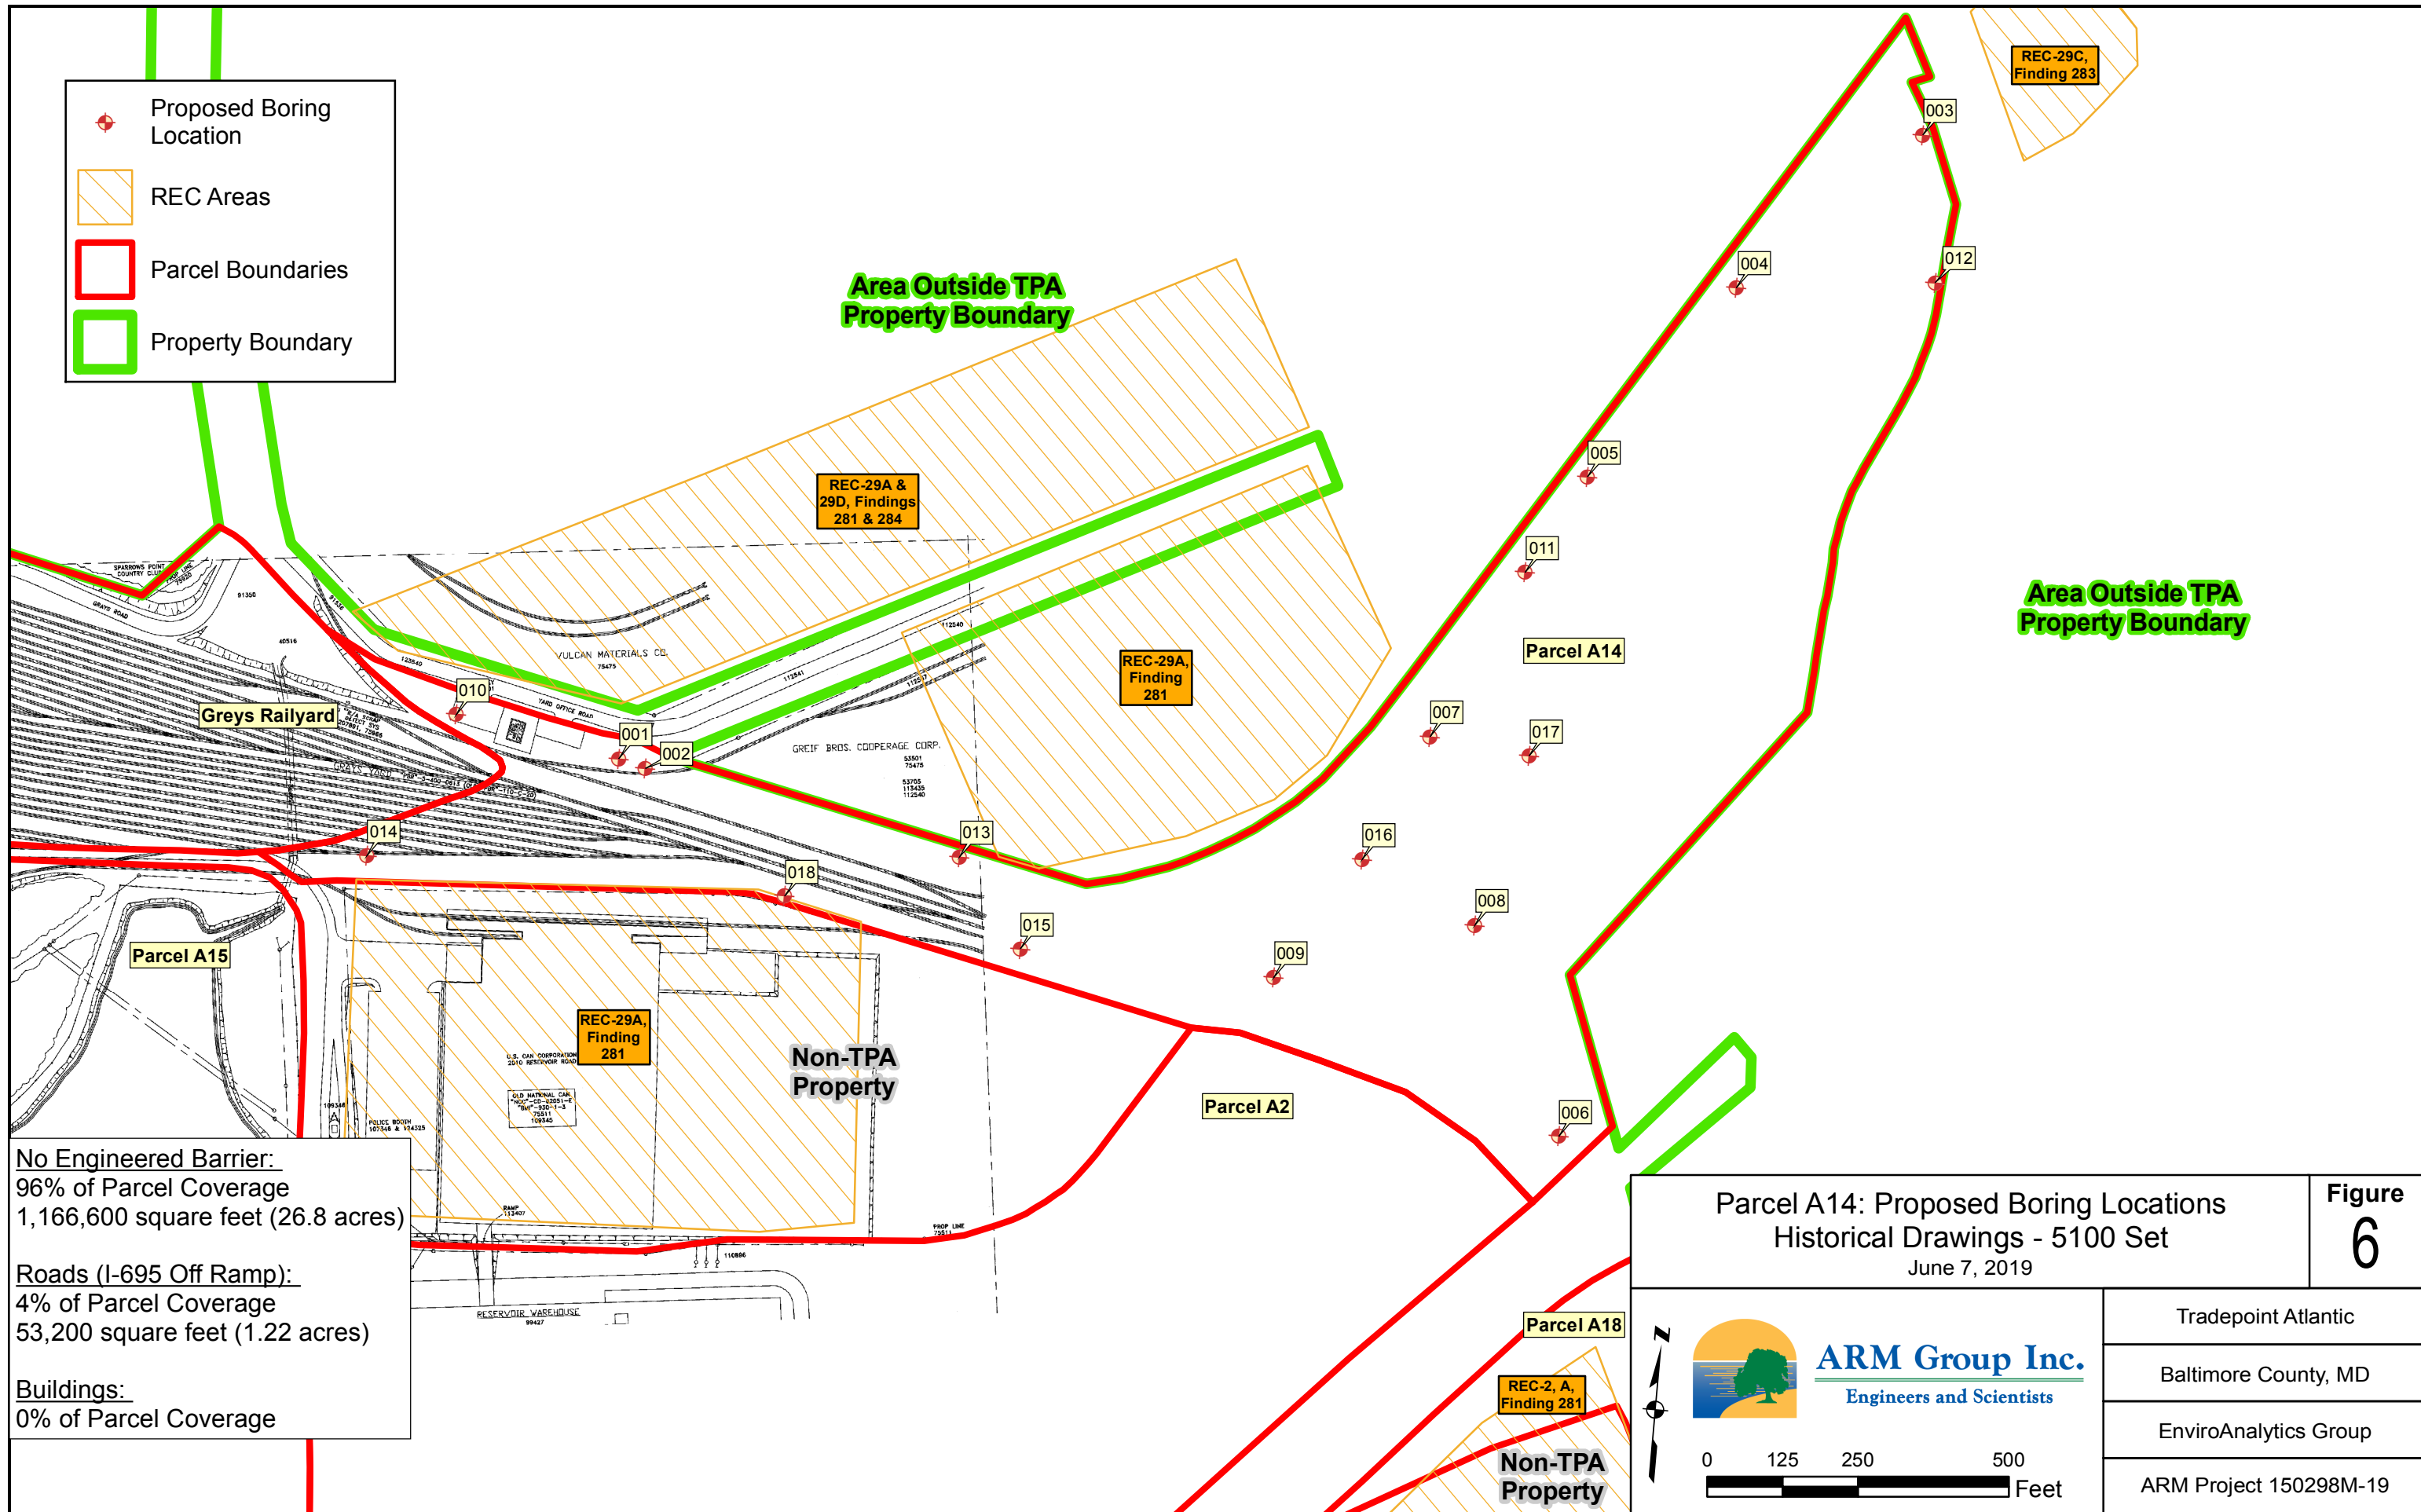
Proposed Boring Location

REC Areas

Parcel Boundaries

Property Boundary

REC-29C, Finding 283

003

Area Outside TPA Property Boundary

004

012

REC-29A & 29D, Findings 281 & 284

005

011

Area Outside TPA Property Boundary

REC-29A, Finding 281

Parcel A14

VULCAN MATERIALS CO.

GREIF BROS. COOPERAGE CORP.

Greys Railyard

010

001

002

007

017

014

013

016

018

008

015

009

Parcel A15

REC-29A, Finding 281

Non-TPA Property

Parcel A2

006

No Engineered Barrier:
96% of Parcel Coverage
1,166,600 square feet (26.8 acres)

Roads (I-695 Off Ramp):
4% of Parcel Coverage
53,200 square feet (1.22 acres)

Buildings:
0% of Parcel Coverage

RESERVOIR WAREHOUSE

Parcel A18

REC-2, A, Finding 281

Non-TPA Property

Parcel A14: Proposed Boring Locations
Historical Drawings - 5100 Set
June 7, 2019

Figure
6

ARM Group Inc.
Engineers and Scientists

0 125 250 500
Feet

Tradepoint Atlantic

Baltimore County, MD

EnviroAnalytics Group

ARM Project 150298M-19